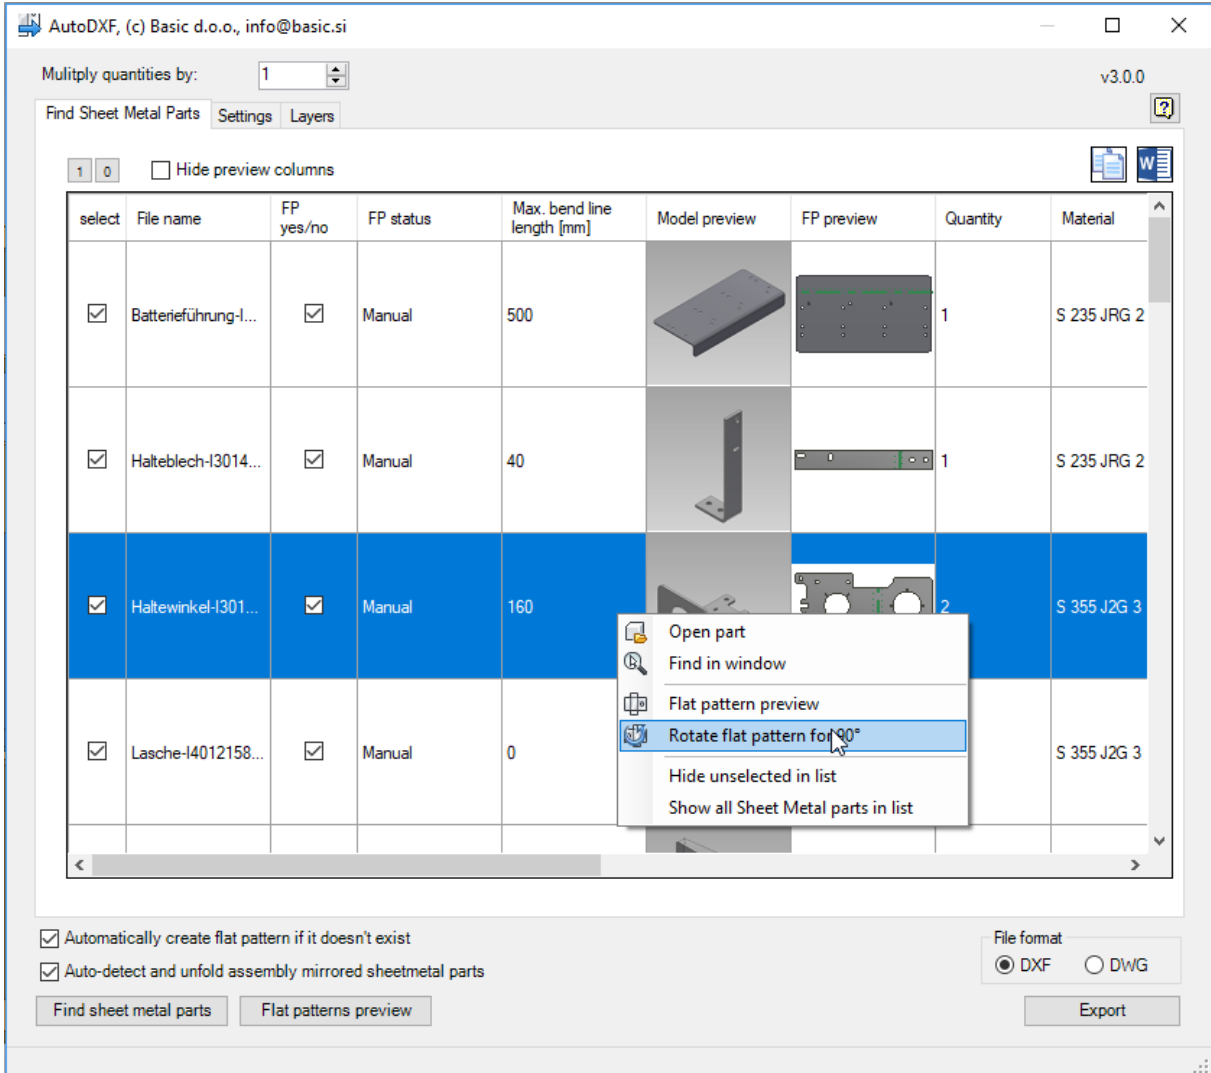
AutoDXF, (c) Basic d.o.o., info@basic.si

Mulitply quantities by: 1

v3.0.0

Find Sheet Metal Parts | Settings | Layers

1 0 Hide preview columns

| select | File name | FP yes/no | FP status | Max. bend line length [mm] | Model preview | FP preview | Quantity | Material |
|---|---|---|---|---|---|---|---|---|
| ☑ | Batterieführung-I... | ☑ | Manual | 500 | | | 1 | S 235 JRG 2 |
| ☑ | Halteblech-I3014... | ☑ | Manual | 40 | | | 1 | S 235 JRG 2 |
| ☑ | Haltewinkel-I301... | ☑ | Manual | 160 | | | 2 | S 355 J2G 3 |
| ☑ | Lasche-I4012158... | ☑ | Manual | 0 | | | | S 355 J2G 3 |

Open part
Find in window
Flat pattern preview
Rotate flat pattern for 90°
Hide unselected in list
Show all Sheet Metal parts in list

Automatically create flat pattern if it doesn't exist
Auto-detect and unfold assembly mirrored sheetmetal parts

File format
DXF DWG

Find sheet metal parts | Flat patterns preview | Export